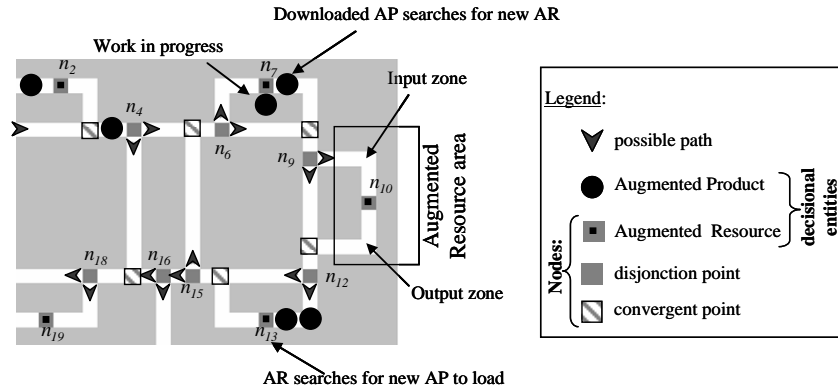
Downloaded AP searches for new AR

Work in progress

$n_2$

$n_7$

Input zone

$n_4$

$n_6$

$n_9$

$n_{10}$

Augmented Resource area

$n_{18}$

$n_{16}$

$n_{15}$

$n_{12}$

Output zone

$n_{19}$

$n_{13}$

AR searches for new AP to load

Legend:

possible path

Augmented Product

Augmented Resource

disjonction point

convergent point

Nodes:

decisional entities